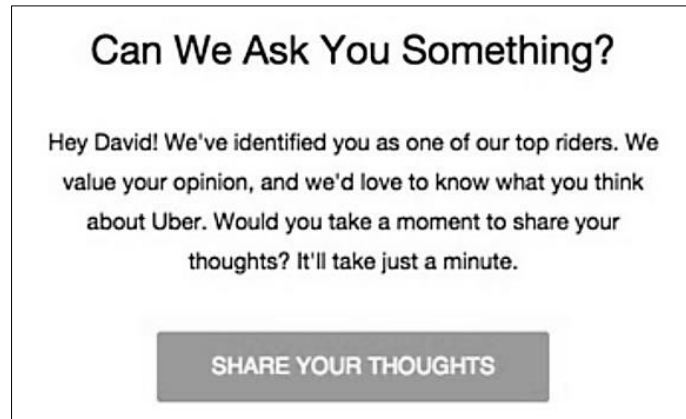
Can We Ask You Something?

Hey David! We've identified you as one of our top riders. We value your opinion, and we'd love to know what you think about Uber. Would you take a moment to share your thoughts? It'll take just a minute.

SHARE YOUR THOUGHTS